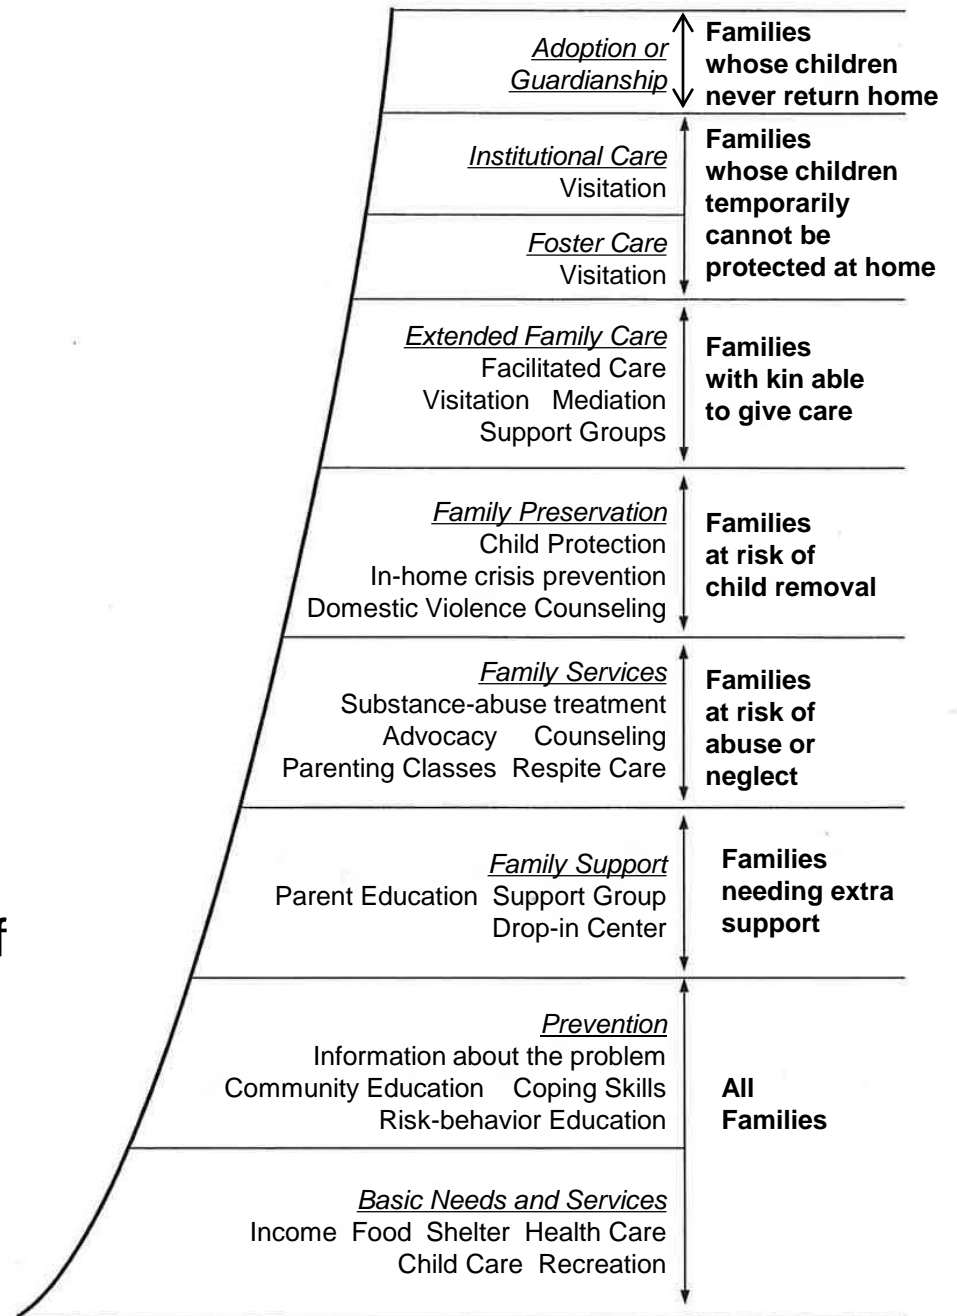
Adoption or Guardianship

Families whose children never return home

Institutional Care
Visitation

Foster Care
Visitation

Families whose children temporarily cannot be protected at home

Extended Family Care
Facilitated Care
Visitation Mediation
Support Groups

Families with kin able to give care

Family Preservation
Child Protection
In-home crisis prevention
Domestic Violence Counseling

Families at risk of child removal

Family Services
Substance-abuse treatment
Advocacy Counseling
Parenting Classes Respite Care

Families at risk of abuse or neglect

Family Support
Parent Education Support Group
Drop-in Center

Families needing extra support

f

Prevention
Information about the problem
Community Education Coping Skills
Risk-behavior Education

Basic Needs and Services
Income Food Shelter Health Care
Child Care Recreation

All Families